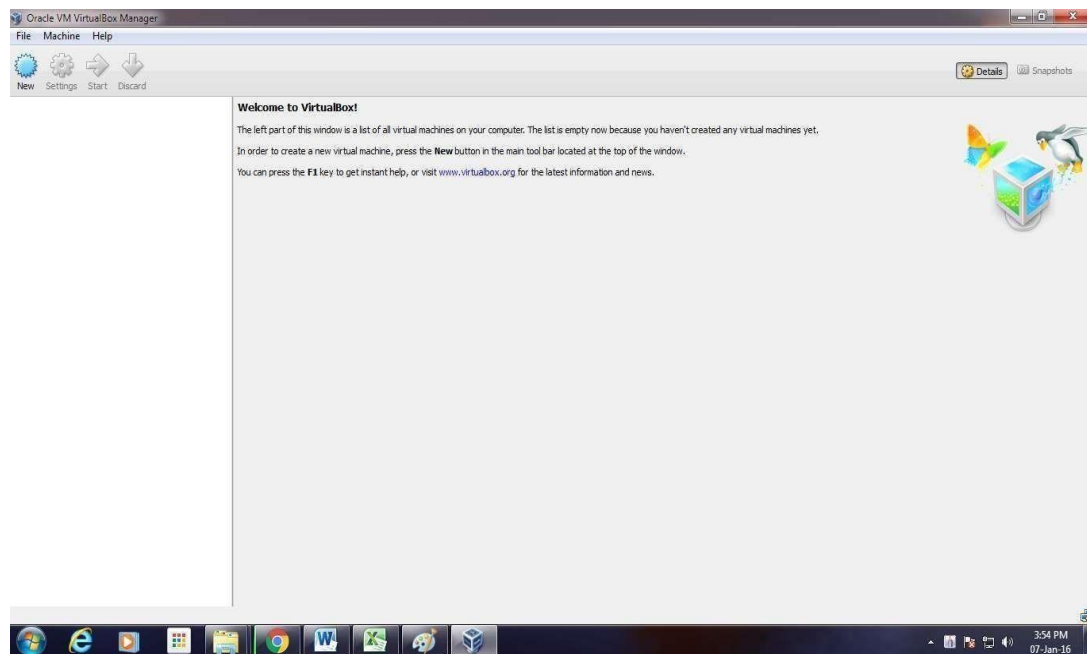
Oracle VM VirtualBox Manager

File Machine Help

New Settings Start Discard

Details Snapshots

**Welcome to VirtualBox!**

The left part of this window is a list of all virtual machines on your computer. The list is empty now because you haven't created any virtual machines yet.

In order to create a new virtual machine, press the **New** button in the main tool bar located at the top of the window.

You can press the **F1** key to get instant help, or visit www.virtualbox.org for the latest information and news.

3:54 PM
07-Jan-16